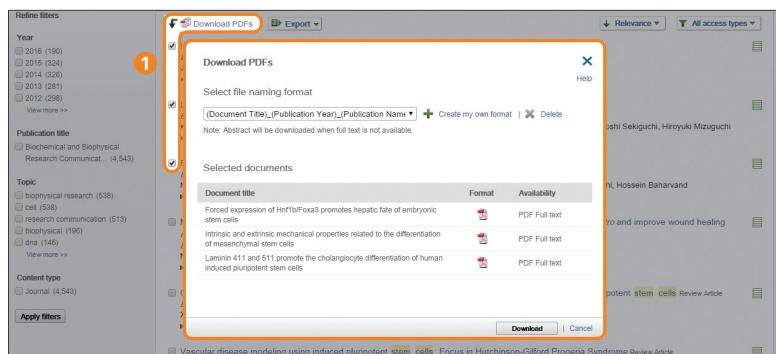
Refine filters

Year
2016 (190)
2015 (324)
2014 (326)
2013 (281)
2012 (298)
View more >>

Publication title
Biochemical and Biophysical Research Communicat... (4,543)

Topic
biophysical research (538)
cell (538)
research communication (513)
biophysical (196)
dna (146)
View more >>

Content type
Journal (4,543)

Apply filters

Download PDFs
Export
Relevance
All access types

1

Download PDFs
Help

Select file naming format
(Document Title)_(Publication Year)_(Publication Name)
Create my own format | Delete
Note: Abstract will be downloaded when full text is not available.

Selected documents

| Document title | Format | Availability |
|---|---|---|
| Forced expression of Hnf1b/Foxa3 promotes hepatic fate of embryonic stem cells | | PDF Full text |
| Intrinsic and extrinsic mechanical properties related to the differentiation of mesenchymal stem cells | | PDF Full text |
| Laminin 411 and 511 promote the cholangiocyte differentiation of human induced pluripotent stem cells | | PDF Full text |

Download | Cancel

oshi Sekiguchi, Hiroyuki Mizuguchi
hi, Hossein Baharvand
ro and improve wound healing
potent stem cells Review Article
Vascular disease modeling using induced pluripotent stem cells: Focus in Hutchinson-Gilford Progeria Syndrome Review Article